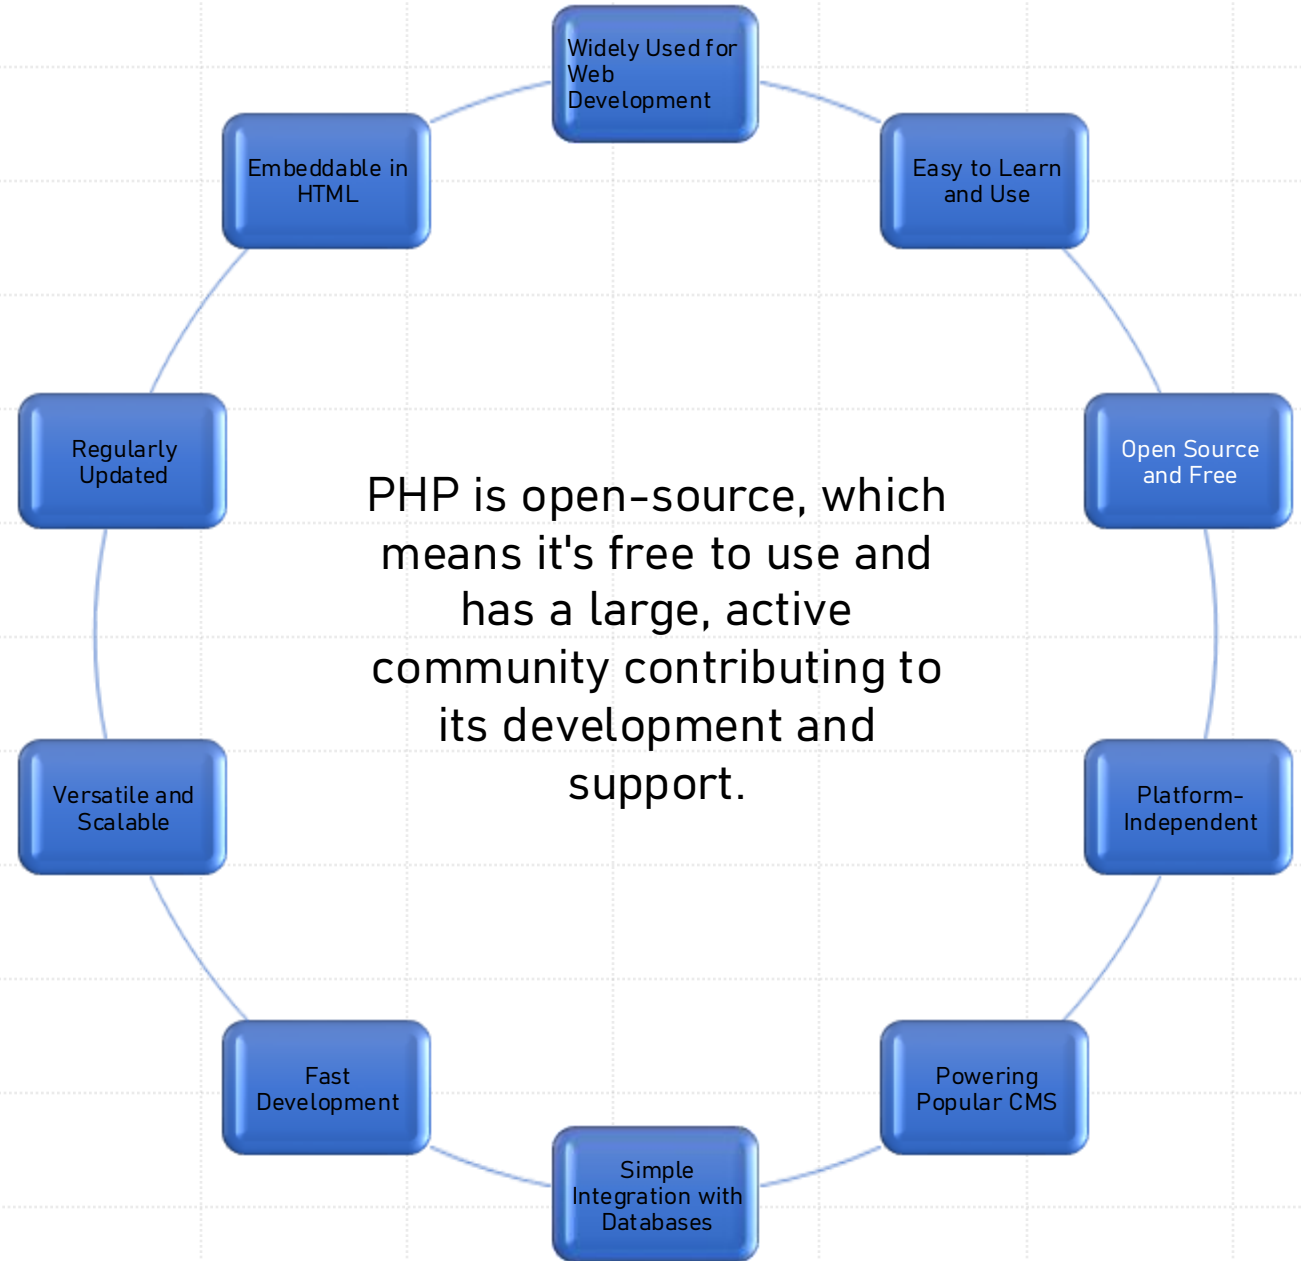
Widely Used for Web Development

Easy to Learn and Use

Open Source and Free

Platform-Independent

Powering Popular CMS

Simple Integration with Databases

Fast Development

Versatile and Scalable

Regularly Updated

Embeddable in HTML

PHP is open-source, which means it's free to use and has a large, active community contributing to its development and support.